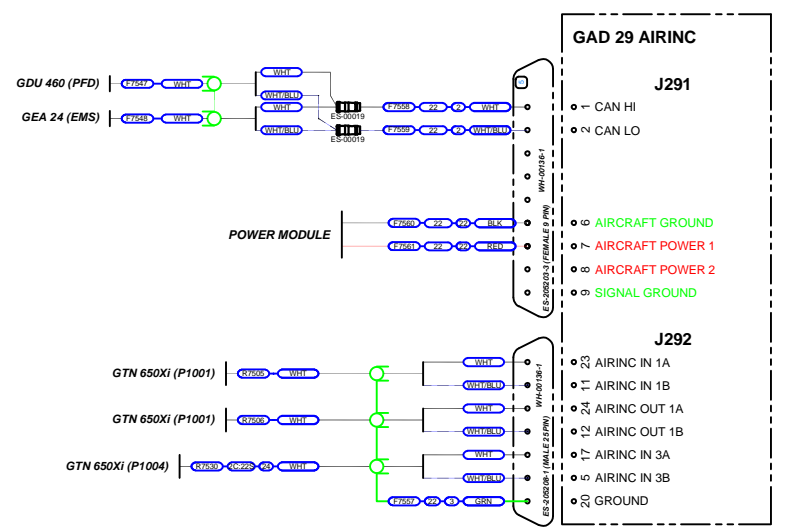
GAD 29 AIRINC

J291

GDU 460 (PFD)
F7547 WHT
WHT
WHT/BLU
WHT
WHT/BLU
ES-00019
ES-00019
F7558 22 2 WHT
F7559 22 2 WHT/BLU

GEA 24 (EMS)
F7548 WHT

1 CAN HI
2 CAN LO

WH-00136-1

POWER MODULE
F7560 22 22 BLK
F7561 22 22 RED

ES-206203-3 (FEMALE 9 PIN)

6 AIRCRAFT GROUND
7 AIRCRAFT POWER 1
8 AIRCRAFT POWER 2
9 SIGNAL GROUND

J292

GTN 650Xi (P1001)
R7505 WHT
WHT
WHT/BLU

GTN 650Xi (P1001)
R7506 WHT
WHT
WHT/BLU

GTN 650Xi (P1004)
R7530 2C-22 24 WHT
WHT
WHT/BLU

F7557 22 3 GRN

WH-00136-1
ES-205208-1 (MALE 25 PIN)

23 AIRINC IN 1A
11 AIRINC IN 1B
24 AIRINC OUT 1A
12 AIRINC OUT 1B
17 AIRINC IN 3A
5 AIRINC IN 3B
20 GROUND